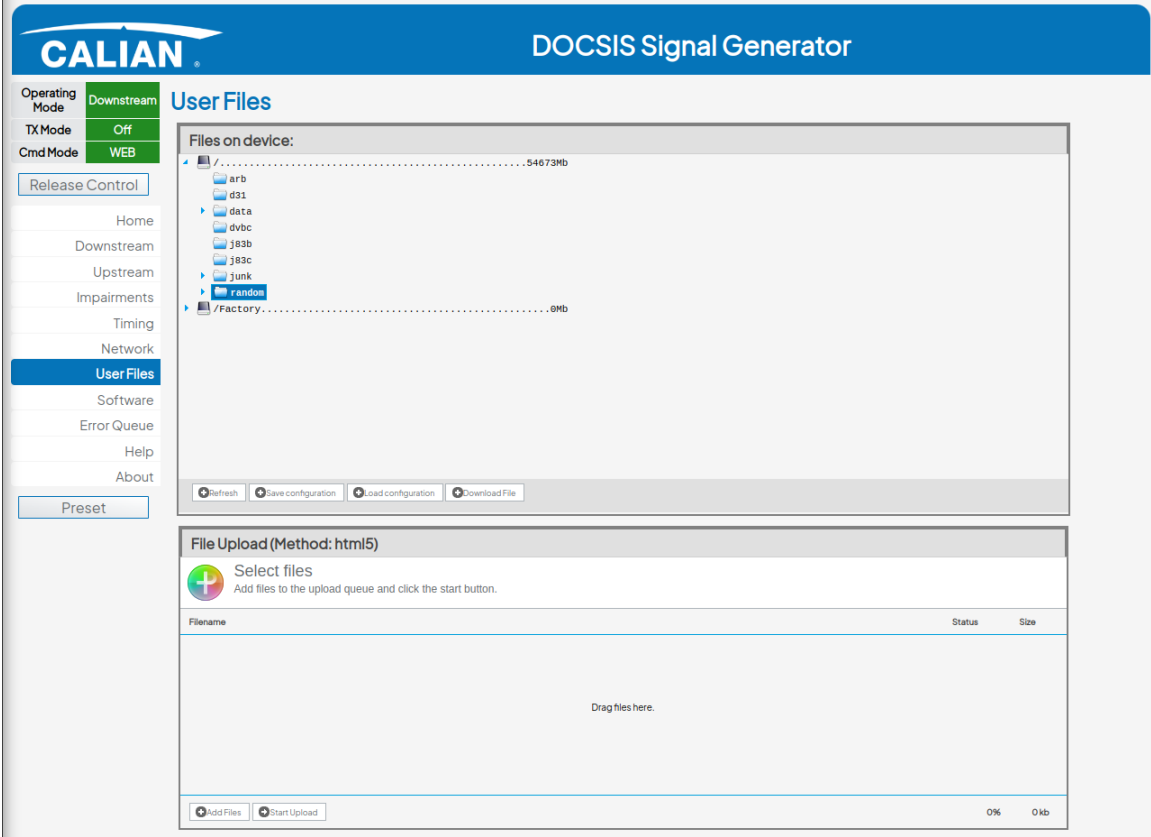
CALIAN

DOCSIS Signal Generator

| Operating Mode | Downstream |
|---|---|
| TX Mode | Off |
| Cmd Mode | WEB |

Release Control

Home
Downstream
Upstream
Impairments
Timing
Network
User Files
Software
Error Queue
Help
About

Preset

User Files

Files on device:

/.....................................................54673Mb
arb
d31
data
dvbc
j83b
j83c
junk
random
/Factory.................................................0Mb

Refresh
Save configuration
Load configuration
Download File

File Upload (Method: html5)

Select files
Add files to the upload queue and click the start button.

| Filename | Status | Size |
|---|---|---|

Drag files here.

Add Files
Start Upload
0%
0 kb